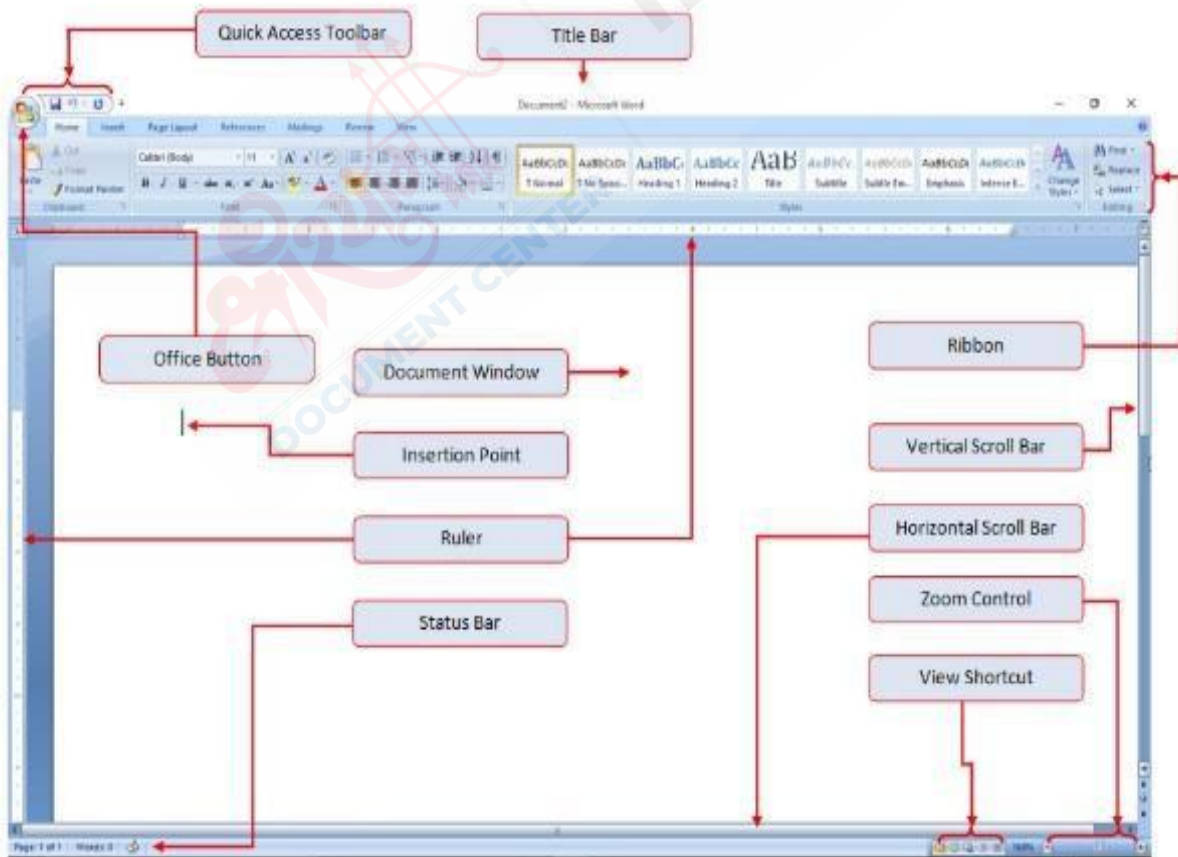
Quick Access Toolbar

Title Bar

Document2 - Microsoft Word

Home Insert Page Layout References Mailings Review View

Cut
Copy
Paste
Format Painter
Clipboard

Calibri (Body) 11
Font

Paragraph

AaBbCcDc ¶ Normal
AaBbCcDc ¶ No Spaci...
AaBbC Heading 1
AaBbCc Heading 2
AaB Title
AaBbCc Subtitle
AaBbCcDc Subtle Em...
AaBbCcDc Emphasis
AaBbCcDc Intense E...
Change Styles
Styles

Find
Replace
Select
Editing

Office Button

Document Window

Ribbon

Insertion Point

Vertical Scroll Bar

Ruler

Horizontal Scroll Bar

Zoom Control

Status Bar

View Shortcut

Page: 1 of 1 Words: 0

100%